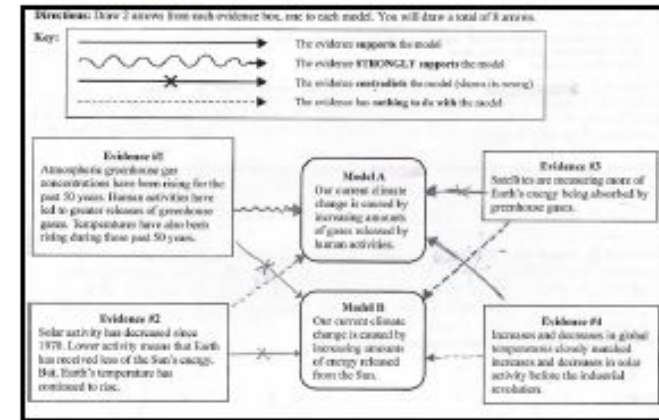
Directions: Draw 2 arrows from each evidence box, one to each model. You will draw a total of 8 arrows.

Key:

The evidence supports the model

The evidence STRONGLY supports the model

The evidence contradicts the model (shows it is wrong)

The evidence has nothing to do with the model

Evidence #1
Atmospheric greenhouse gas concentrations have been rising for the past 50 years. Human activities have led to greater releases of greenhouse gases. Temperature have also been rising during these past 50 years.

Model A
Our current climate change is caused by increasing amounts of gases released by human activities.

Evidence #3
Satellites are measuring more of Earth's energy being absorbed by greenhouse gases.

Evidence #2
Solar activity has decreased since 1970. Lower activity means that Earth has received less of the Sun's energy. But, Earth's temperature has continued to rise.

Model B
Our current climate change is caused by increasing amounts of energy released from the Sun.

Evidence #4
Increases and decreases in global temperatures closely matched increases and decreases in solar activity before the industrial revolution.